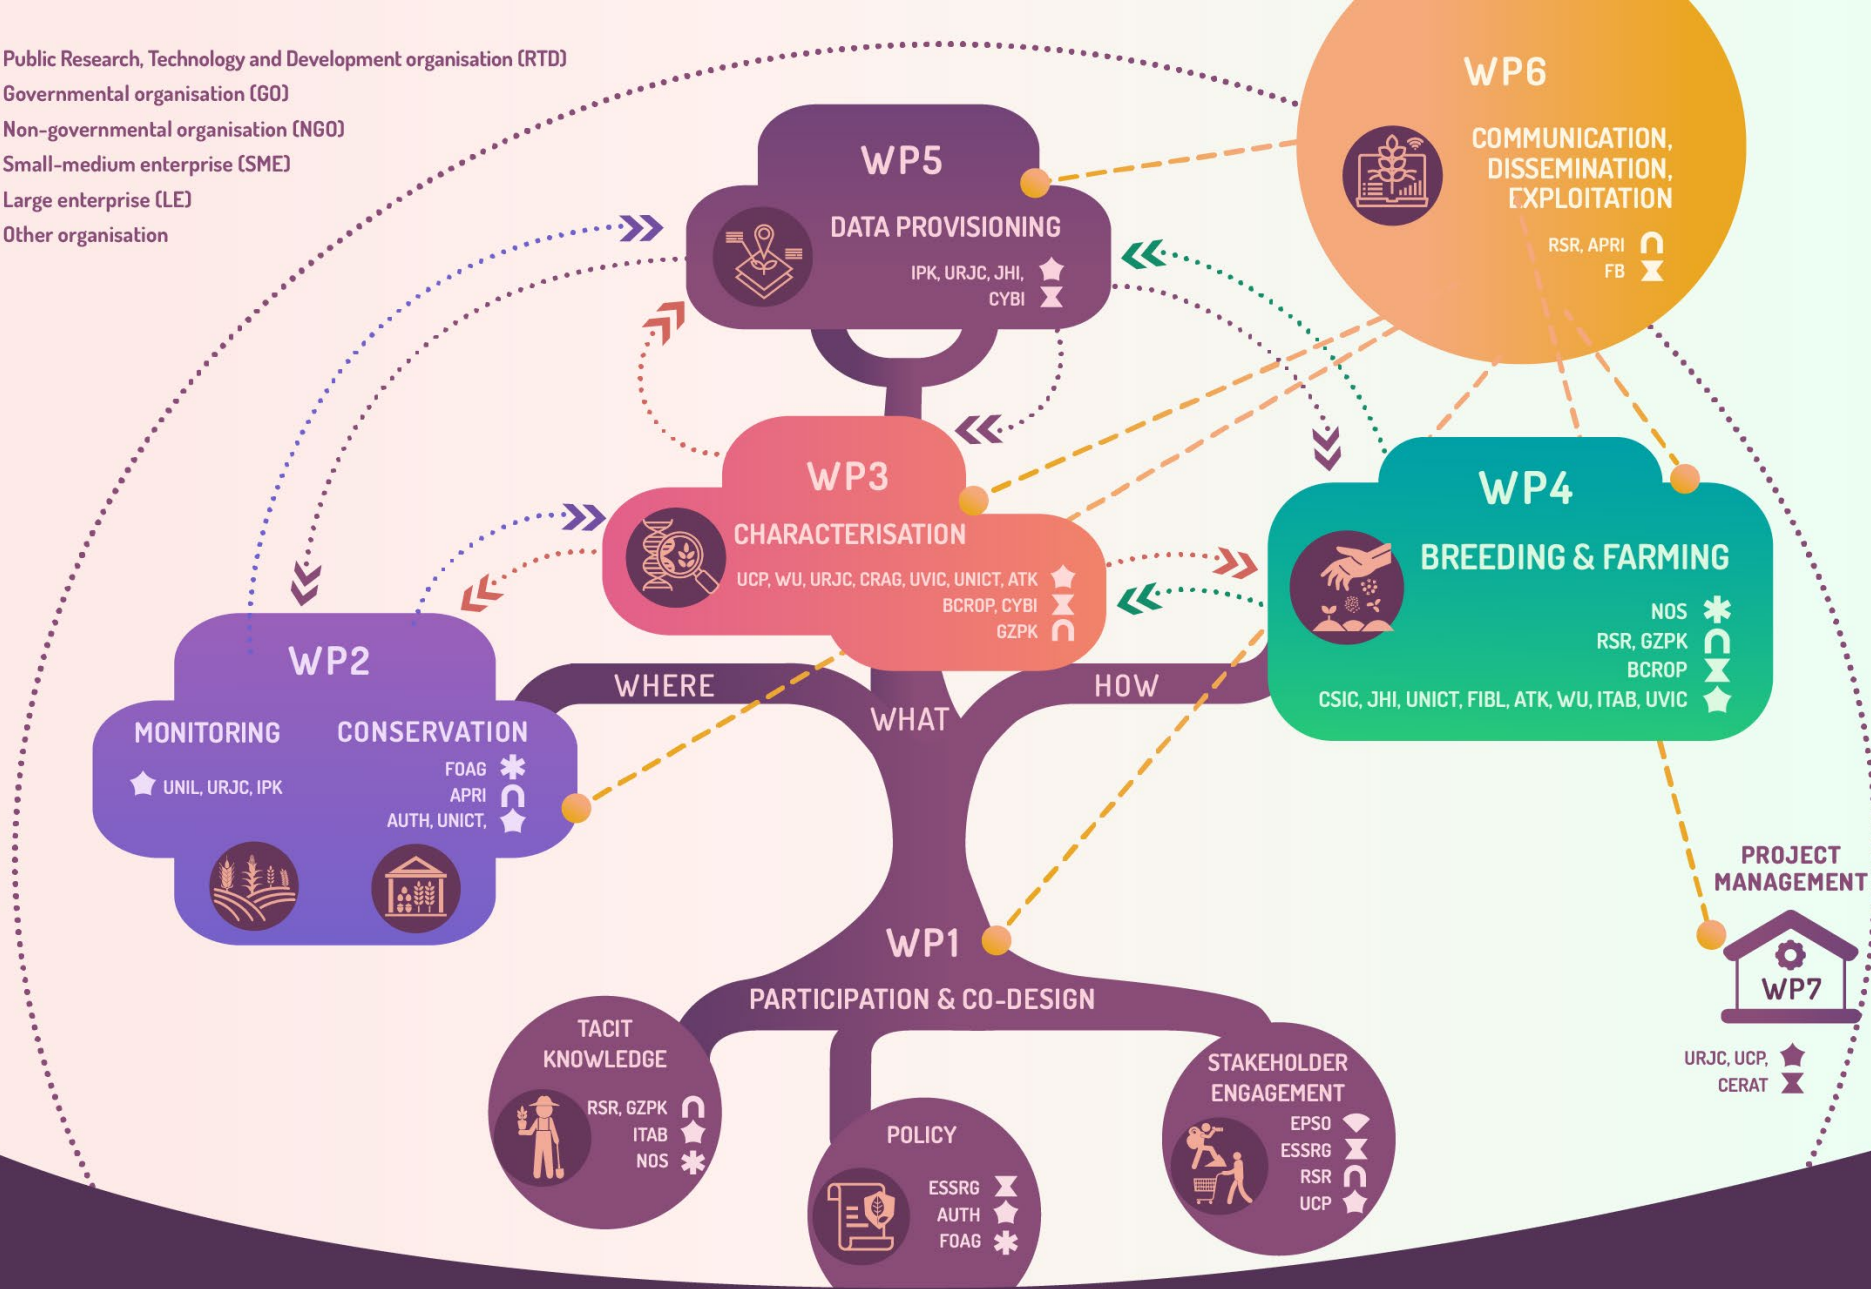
Public Research, Technology and Development organisation (RTD)
Governmental organisation (GO)
Non-governmental organisation (NGO)
Small-medium enterprise (SME)
Large enterprise (LE)
Other organisation

WP6
COMMUNICATION, DISSEMINATION, EXPLOITATION
RSR, APRI
FB

WP5
DATA PROVISIONING
IPK, URJC, JHI,
CYBI

WP3
CHARACTERISATION
UCP, WU, URJC, CRAG, UVIC, UNICT, ATK
BCROP, CYBI
GZPK

WP4
BREEDING & FARMING
NOS
RSR, GZPK
BCROP
CSIC, JHI, UNICT, FIBL, ATK, WU, ITAB, UVIC

WP2
MONITORING
UNIL, URJC, IPK
CONSERVATION
FOAG
APRI
AUTH, UNICT,

WHERE
WHAT
HOW

WP1
PARTICIPATION & CO-DESIGN

TACIT KNOWLEDGE
RSR, GZPK
ITAB
NOS

POLICY
ESSRG
AUTH
FOAG

STAKEHOLDER ENGAGEMENT
EPSO
ESSRG
RSR
UCP

PROJECT MANAGEMENT
WP7
URJC, UCP,
CERAT